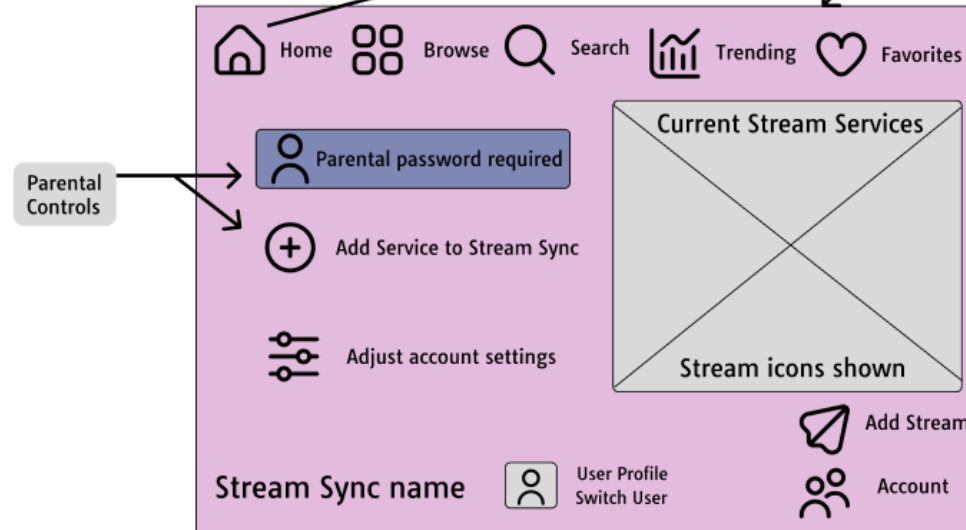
Home Browse Search Trending Favorites

Parental Controls

Parental password required

Add Service to Stream Sync

Adjust account settings

Current Stream Services

Stream icons shown

Add Stream

Stream Sync name

User Profile Switch User

Account